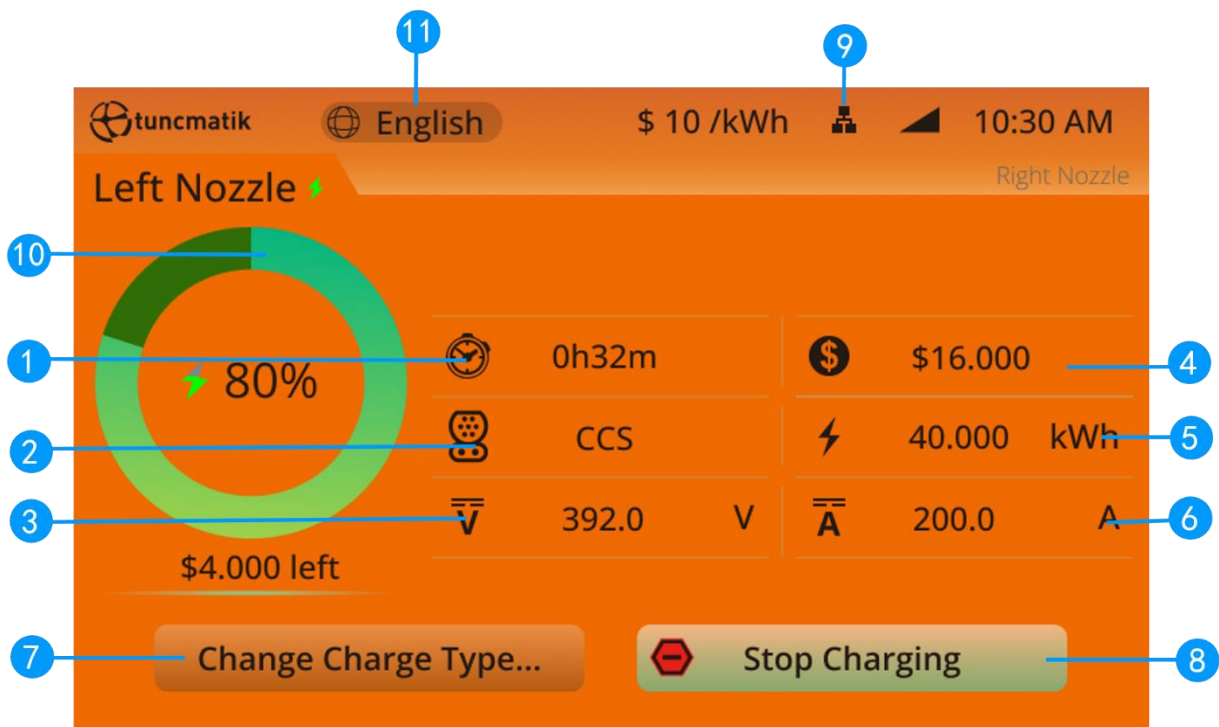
11

9

tuncmatik English $ 10 /kWh 10:30 AM

Left Nozzle

Right Nozzle

10

1

80%

0h32m

$16.000

4

2

CCS

40.000 kWh

5

3

392.0 V

200.0 A

6

$4.000 left

7

Change Charge Type...

Stop Charging

8